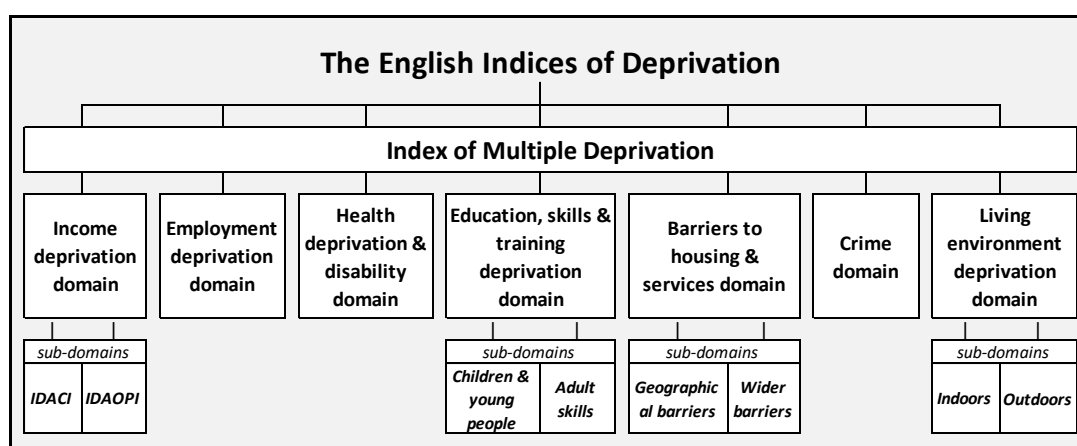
The English Indices of Deprivation

Index of Multiple Deprivation

Income deprivation domain

Employment deprivation domain

Health deprivation & disability domain

Education, skills & training deprivation domain

Barriers to housing & services domain

Crime domain

Living environment deprivation domain

sub-domains

IDACI

IDAOPI

sub-domains

Children & young people

Adult skills

sub-domains

Geographical barriers

Wider barriers

sub-domains

Indoors

Outdoors